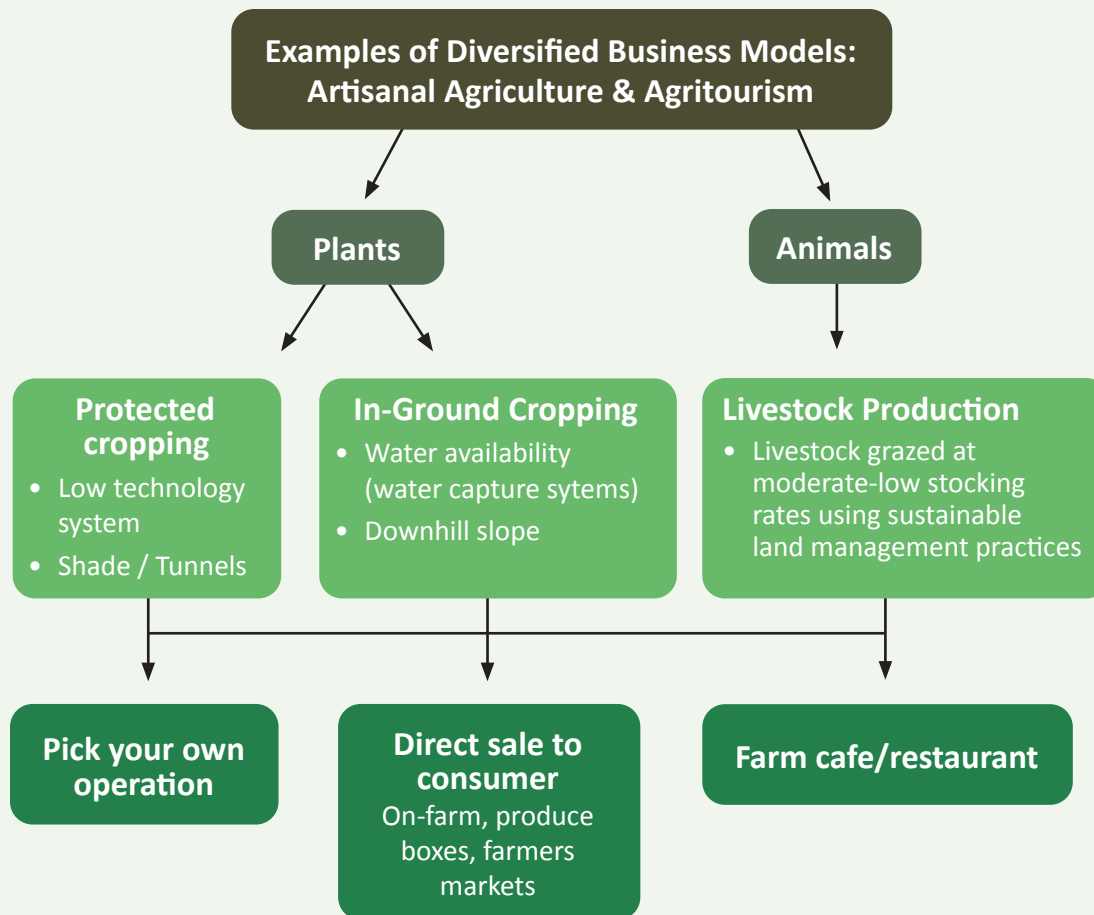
Examples of Diversified Business Models: Artisanal Agriculture & Agritourism

Plants

Animals

Protected cropping
- Low technology system
- Shade / Tunnels

In-Ground Cropping
- Water availability (water capture sytems)
- Downhill slope

Livestock Production
- Livestock grazed at moderate-low stocking rates using sustainable land management practices

Pick your own operation

Direct sale to consumer
On-farm, produce boxes, farmers markets

Farm cafe/restaurant